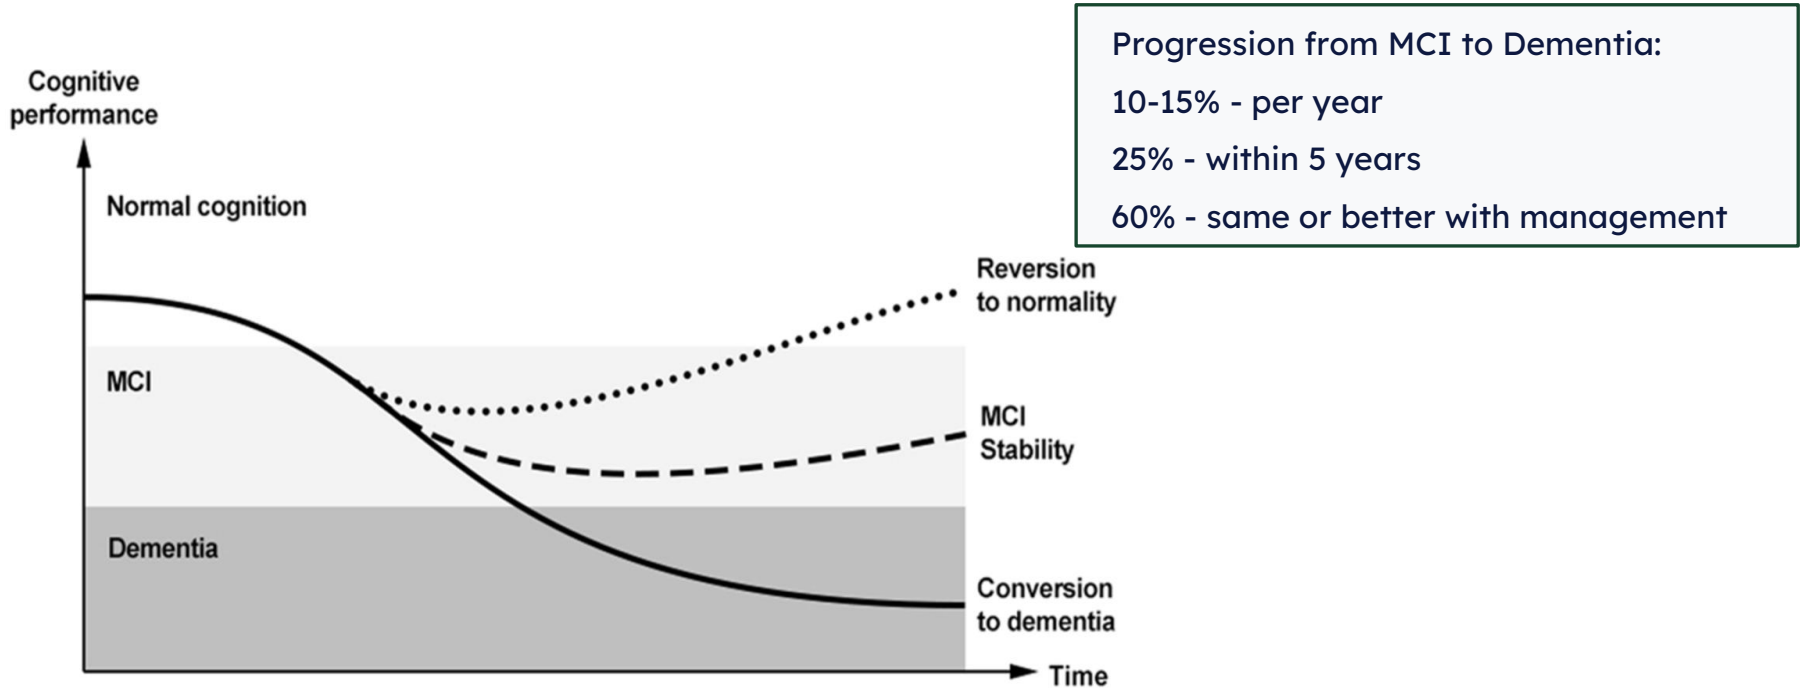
Cognitive performance

Normal cognition

MCI

Dementia

Reversion to normality

MCI Stability

Conversion to dementia

Time

Progression from MCI to Dementia:

10-15% - per year

25% - within 5 years

60% - same or better with management